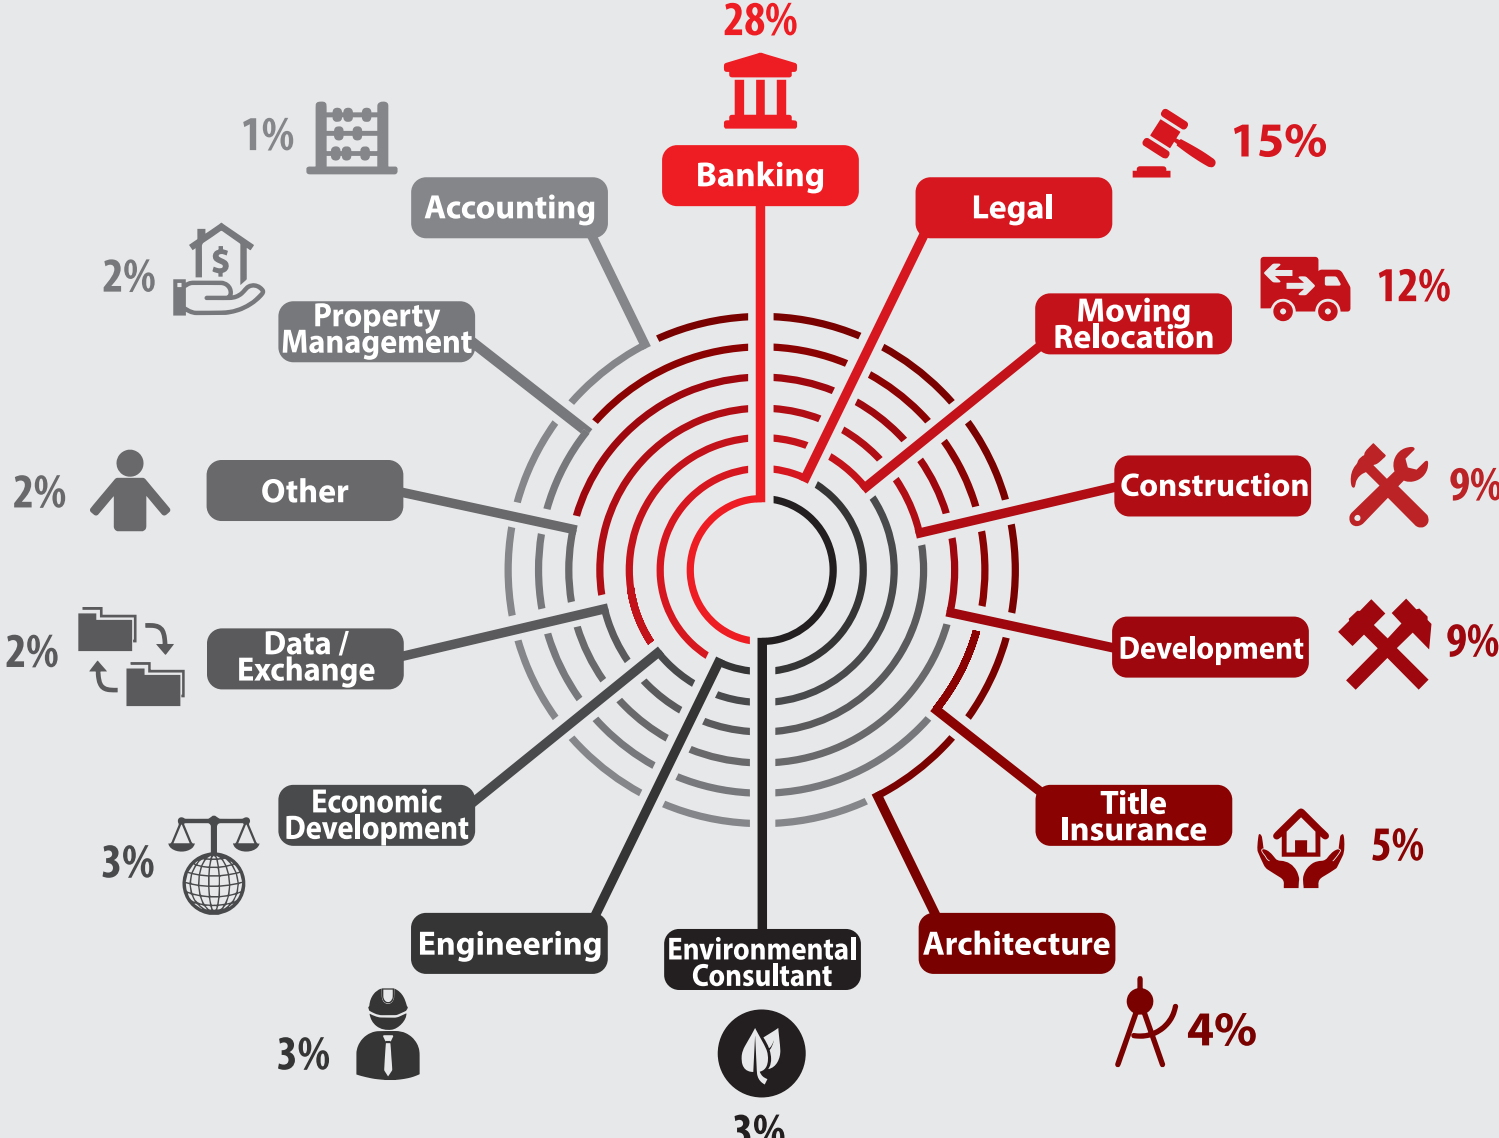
28%

Banking

15%

Legal

12%

Moving Relocation

Construction

9%

Development

9%

Title Insurance

5%

Architecture

4%

Environmental Consultant

3%

Engineering

3%

Economic Development

3%

Data / Exchange

2%

Other

2%

Property Management

2%

Accounting

1%